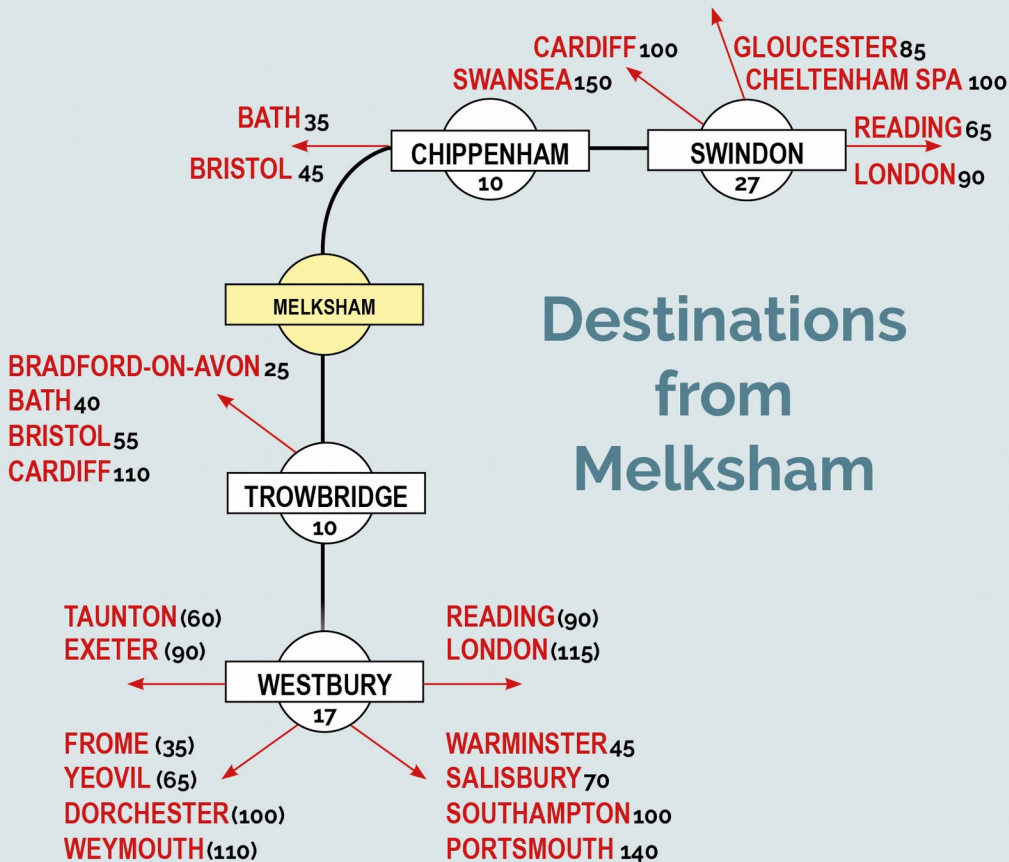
CARDIFF 100
SWANSEA 150

GLOUCESTER 85
CHELTENHAM SPA 100

BATH 35
BRISTOL 45

CHIPPENHAM
10

SWINDON
27

READING 65
LONDON 90

MELKSHAM

Destinations from Melksham

BRADFORD-ON-AVON 25
BATH 40
BRISTOL 55
CARDIFF 110

TROWBRIDGE
10

TAUNTON (60)
EXETER (90)

READING (90)
LONDON (115)

WESTBURY
17

FROME (35)
YEOVIL (65)
DORCHESTER (100)
WEYMOUTH (110)

WARMINSTER 45
SALISBURY 70
SOUTHAMPTON 100
PORTSMOUTH 140